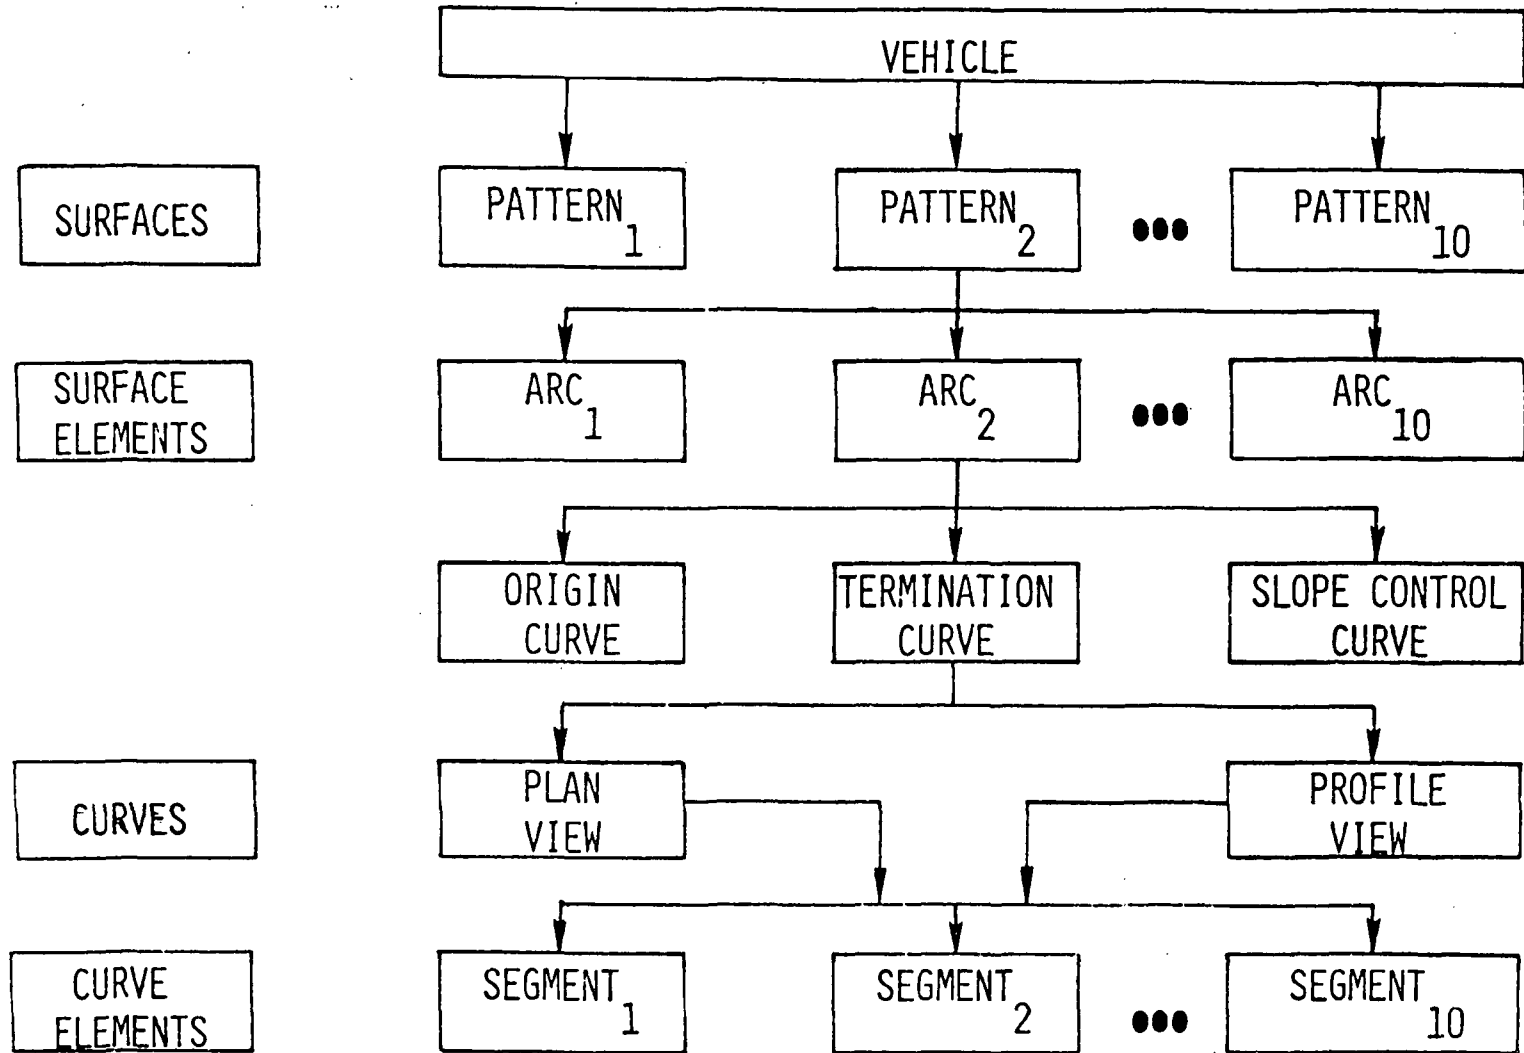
VEHICLE

SURFACES

PATTERN$_1$

PATTERN$_2$

•••

PATTERN$_{10}$

SURFACE ELEMENTS

ARC$_1$

ARC$_2$

•••

ARC$_{10}$

ORIGIN CURVE

TERMINATION CURVE

SLOPE CONTROL CURVE

CURVES

PLAN VIEW

PROFILE VIEW

CURVE ELEMENTS

SEGMENT$_1$

SEGMENT$_2$

•••

SEGMENT$_{10}$